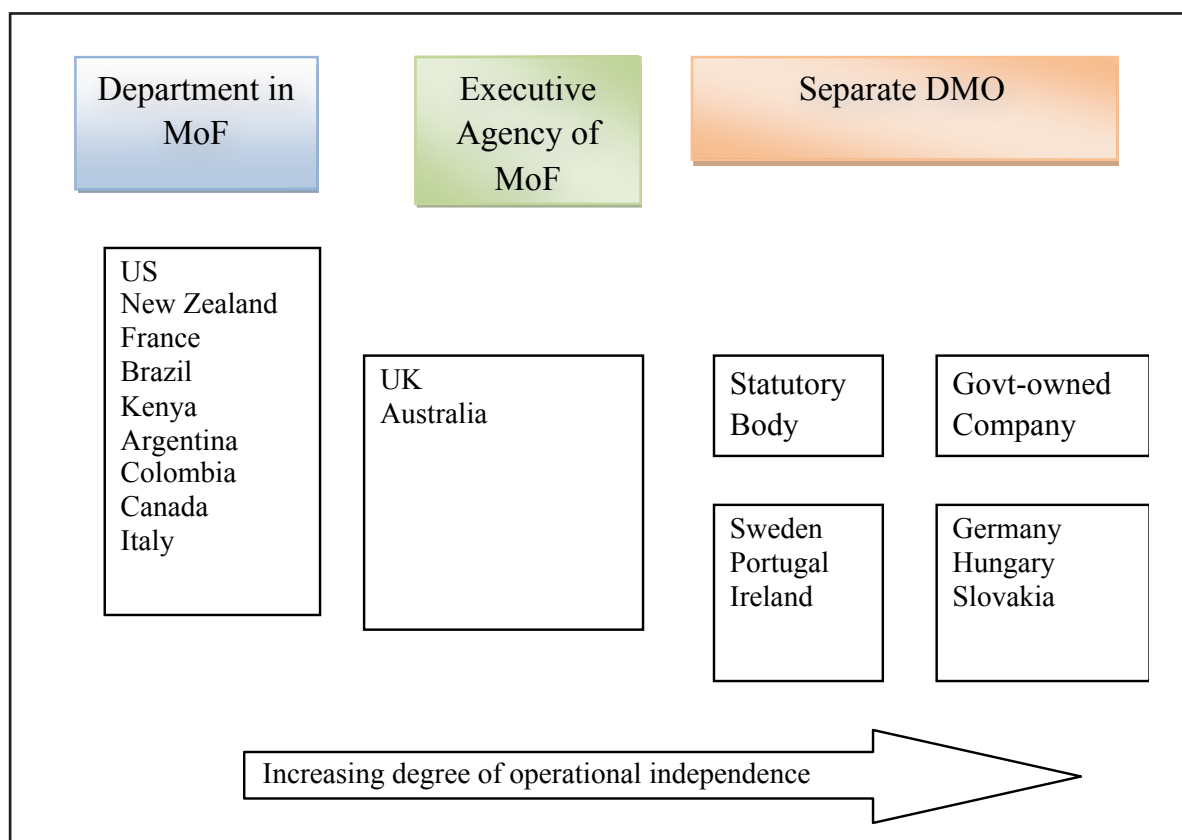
Department in MoF

Executive Agency of MoF

Separate DMO

US
New Zealand
France
Brazil
Kenya
Argentina
Colombia
Canada
Italy

UK
Australia

Statutory Body

Govt-owned Company

Sweden
Portugal
Ireland

Germany
Hungary
Slovakia

Increasing degree of operational independence